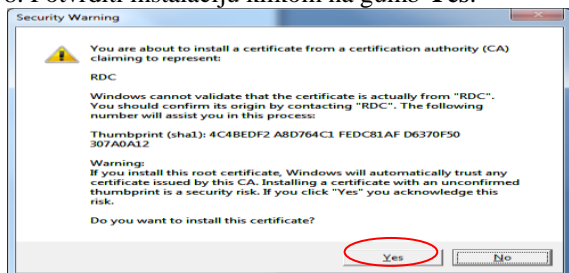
6. Potvrdit instalaciju klikom na gumb Yes.

Security Warning

You are about to install a certificate from a certification authority (CA) claiming to represent:

RDC

Windows cannot validate that the certificate is actually from "RDC". You should confirm its origin by contacting "RDC". The following number will assist you in this process:

Thumbprint (sha1): 4C4BEDF2 A8D764C1 FEDC81AF D6370F50 307A0A12

Warning:
If you install this root certificate, Windows will automatically trust any certificate issued by this CA. Installing a certificate with an unconfirmed thumbprint is a security risk. If you click "Yes" you acknowledge this risk.

Do you want to install this certificate?

Yes

No